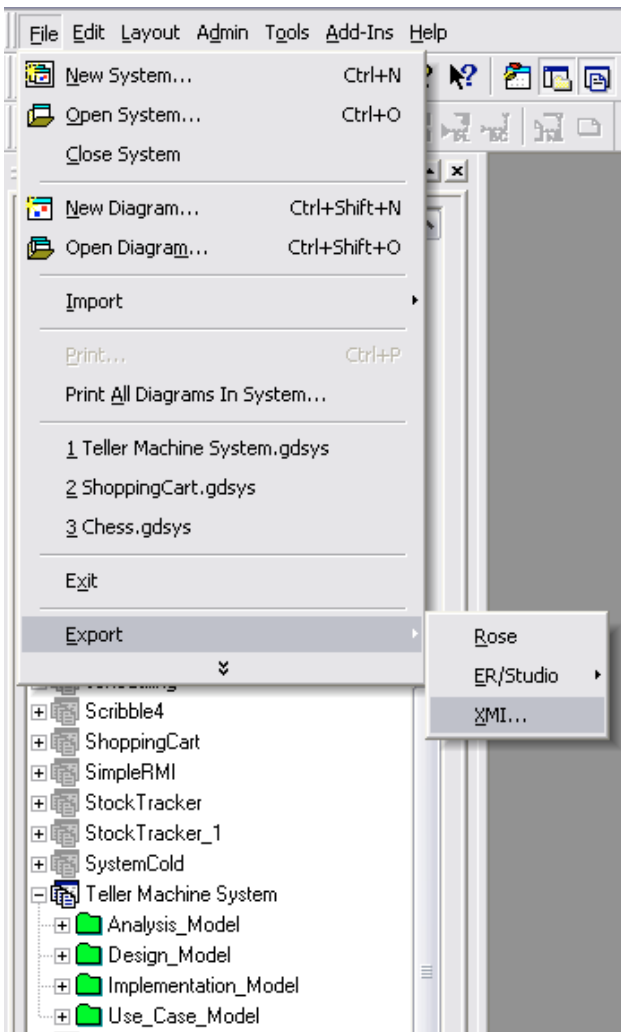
File Edit Layout Admin Tools Add-Ins Help

New System... Ctrl+N
Open System... Ctrl+O
Close System
New Diagram... Ctrl+Shift+N
Open Diagram... Ctrl+Shift+O
Import
Print... Ctrl+P
Print All Diagrams In System...
1 Teller Machine System.gdsys
2 ShoppingCart.gdsys
3 Chess.gdsys
Exit
Export

Rose
ER/Studio
XMI...

Scribble4
ShoppingCart
SimpleRMI
StockTracker
StockTracker_1
SystemCold
Teller Machine System
Analysis_Model
Design_Model
Implementation_Model
Use_Case_Model